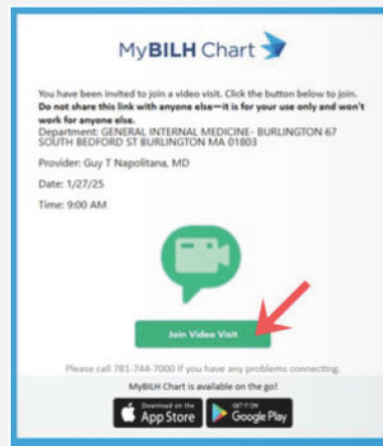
MyBILH Chart

You have been invited to join a video visit. Click the button below to join. Do not share this link with anyone else—it is for your use only and won't work for anyone else.
Department: GENERAL INTERNAL MEDICINE- BURLINGTON 67 SOUTH BEDFORD ST BURLINGTON MA 01803

Provider: Guy T Napolitana, MD

Date: 1/27/25

Time: 9:00 AM

Join Video Visit

Please call 781-744-7000 if you have any problems connecting.

MyBILH Chart is available on the go!

Download on the App Store

GET IT ON Google Play